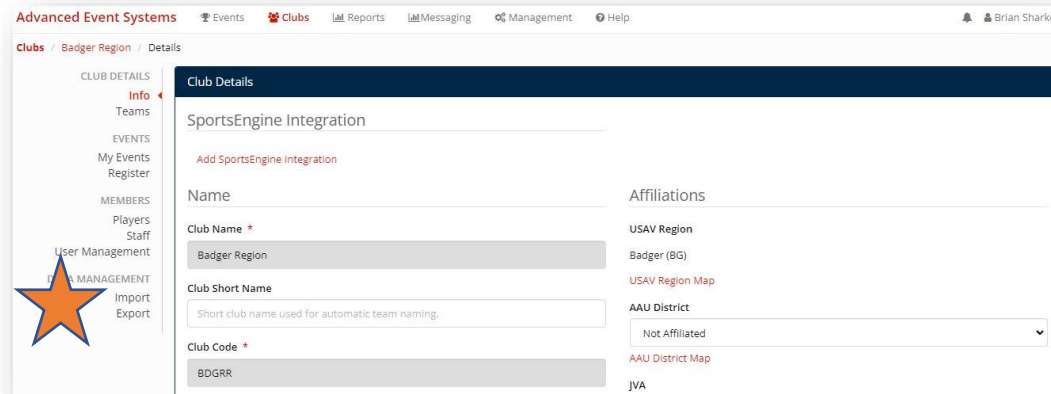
Advanced Event Systems Events Clubs Reports Messaging Management Help Brian Shark

Clubs / Badger Region / Details

CLUB DETAILS
Info
Teams
EVENTS
My Events
Register
MEMBERS
Players
Staff
User Management
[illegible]A MANAGEMENT
Import
Export

Club Details

SportsEngine Integration

Add SportsEngine Integration

Name

Club Name *

Badger Region

Club Short Name

Short club name used for automatic team naming.

Club Code *

BDGRR

Affiliations

USAV Region

Badger (BG)

USAV Region Map

AAU District

Not Affiliated

AAU District Map

JVA